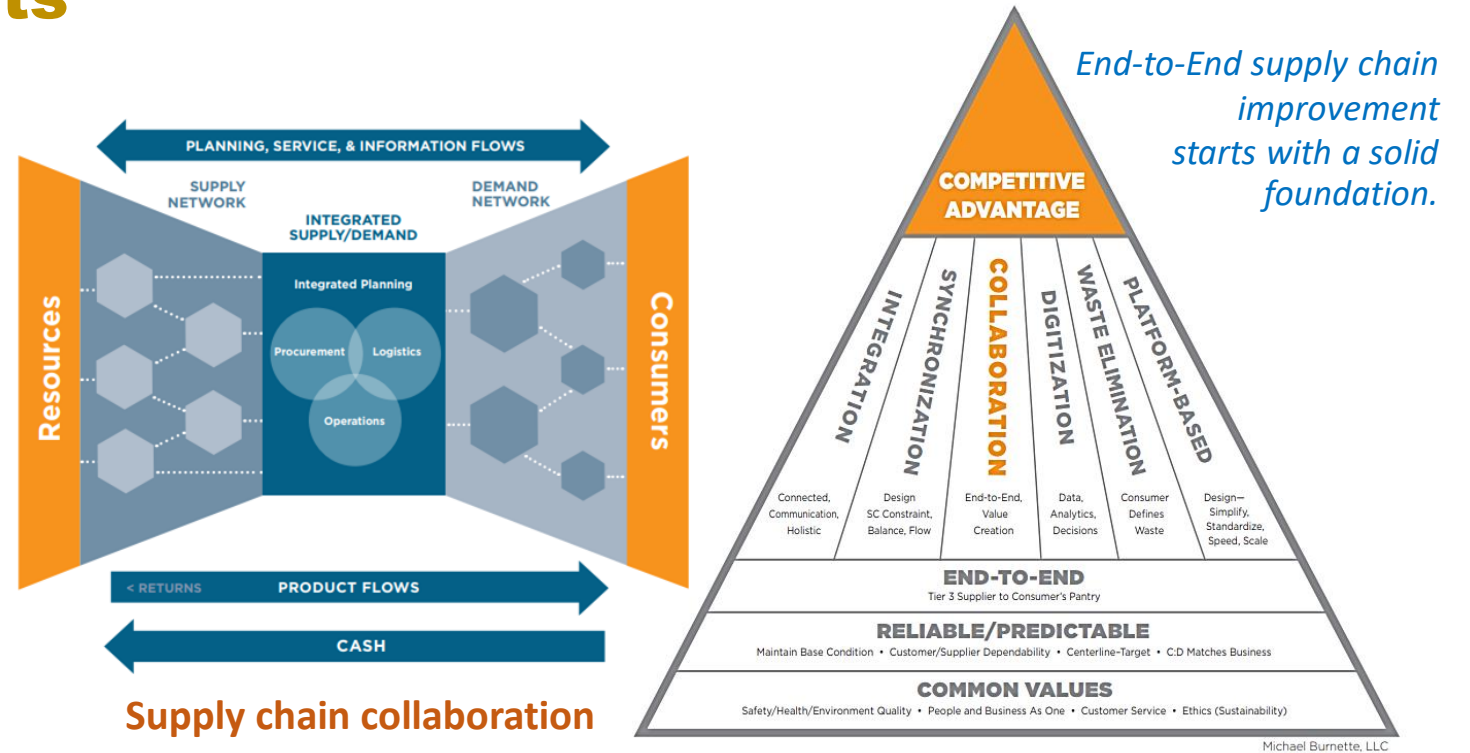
ts

PLANNING, SERVICE, & INFORMATION FLOWS

SUPPLY NETWORK

DEMAND NETWORK

INTEGRATED SUPPLY/DEMAND

Integrated Planning

Procurement

Logistics

Operations

Resources

Consumers

< RETURNS

PRODUCT FLOWS

CASH

Supply chain collaboration

End-to-End supply chain improvement starts with a solid foundation.

COMPETITIVE ADVANTAGE

INTEGRATION

SYNCHRONIZATION

COLLABORATION

DIGITIZATION

WASTE ELIMINATION

PLATFORM-BASED

Connected, Communication, Holistic

Design SC Constraint, Balance, Flow

End-to-End, Value Creation

Data, Analytics, Decisions

Consumer Defines Waste

Design— Simplify, Standardize, Speed, Scale

END-TO-END

Tier 3 Supplier to Consumer's Pantry

RELIABLE/PREDICTABLE

Maintain Base Condition • Customer/Supplier Dependability • Centerline-Target • C:D Matches Business

COMMON VALUES

Safety/Health/Environment Quality • People and Business As One • Customer Service • Ethics (Sustainability)

Michael Burnette, LLC